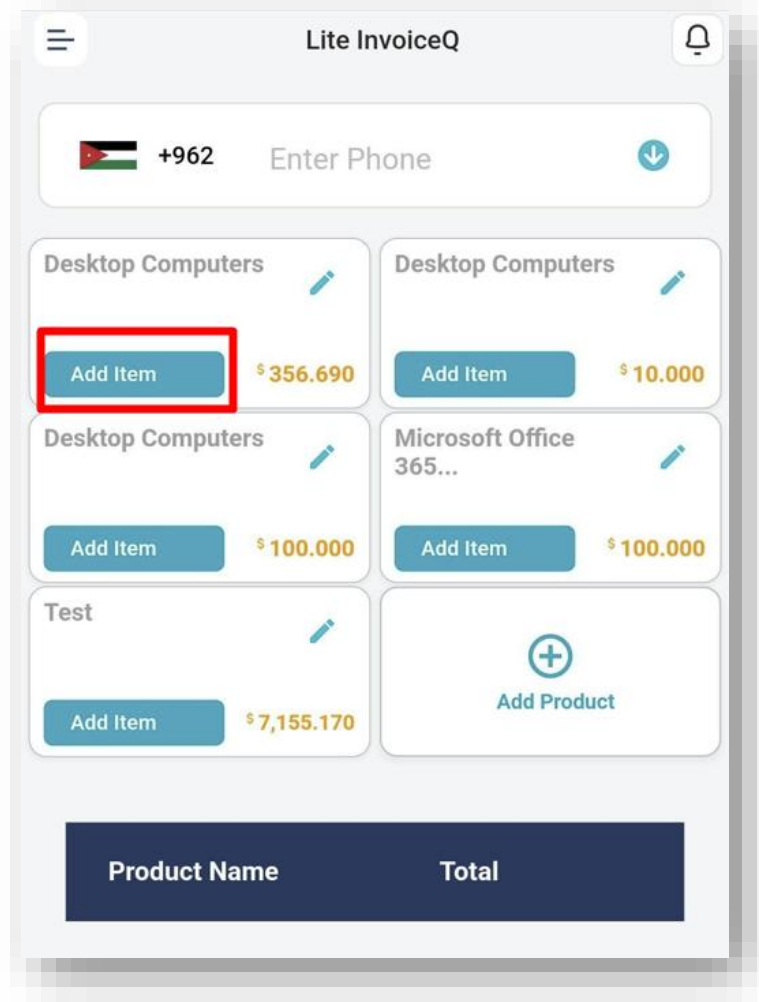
Lite InvoiceQ

+962 Enter Phone

Desktop Computers
Add Item $356.690

Desktop Computers
Add Item $10.000

Desktop Computers
Add Item $100.000

Microsoft Office 365...
Add Item $100.000

Test
Add Item $7,155.170

Add Product

| Product Name | Total |
|---|---|